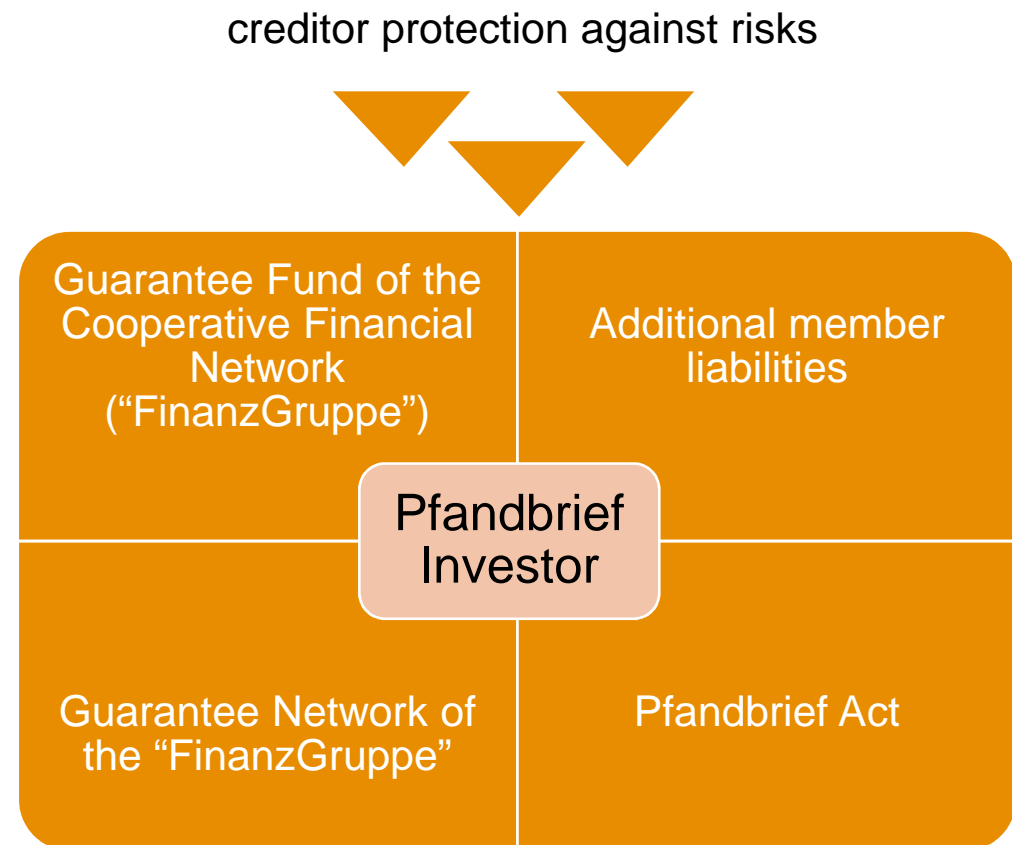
creditor protection against risks

Guarantee Fund of the Cooperative Financial Network (“FinanzGruppe”)

Additional member liabilities

Pfandbrief Investor

Guarantee Network of the “FinanzGruppe”

Pfandbrief Act